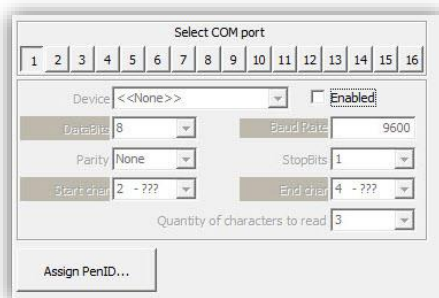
Select COM port

1 2 3 4 5 6 7 8 9 10 11 12 13 14 15 16

Device <<None>>

Enabled

DataBits 8

Baud Rate 9600

Parity None

StopBits 1

Start char 2 - ???

End char 4 - ???

Quantity of characters to read 3

Assign PenID...